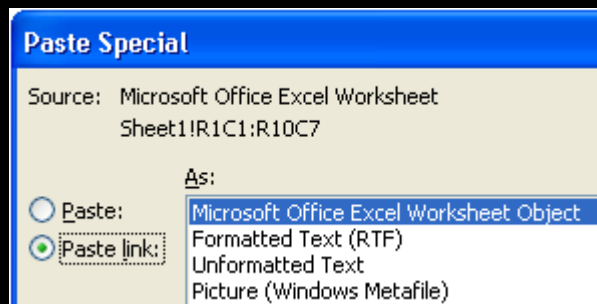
Paste Special

Source: Microsoft Office Excel Worksheet
Sheet1!R1C1:R10C7

As:

Paste:
Paste link:

Microsoft Office Excel Worksheet Object
Formatted Text (RTF)
Unformatted Text
Picture (Windows Metafile)